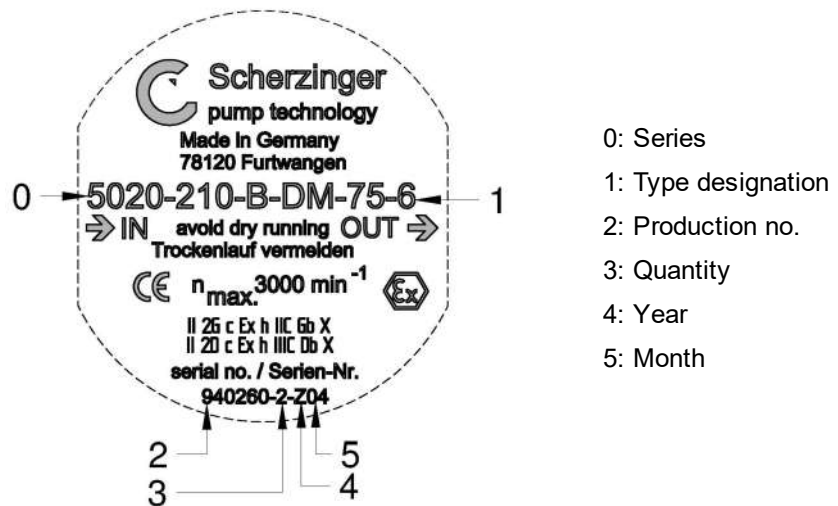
Scherzinger
pump technology
Made in Germany
78120 Furtwangen

0 5020-210-B-DM-75-6 1

IN avoid dry running OUT
Trockenlauf vermeiden

CE $n_{max.}$ 3000 $min^{-1}$ Ex

II 2G c Ex h IIC Gb X
II 2D c Ex h IIIC Db X

serial no. / Serien-Nr.
940260-2-Z04

2 3 4 5

0: Series
1: Type designation
2: Production no.
3: Quantity
4: Year
5: Month